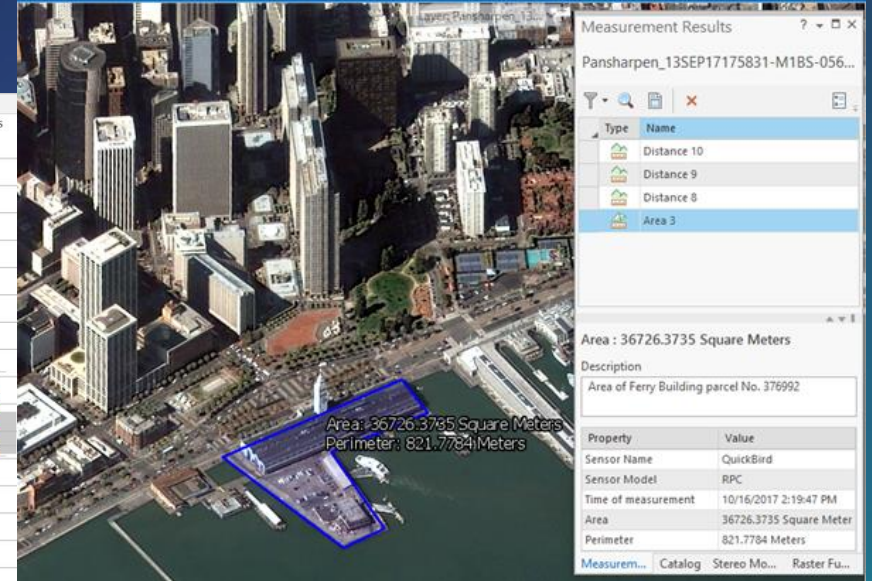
Layer: Pansharpen_13...

Measurement Results ? ▾ ☐ ✕

Pansharpen_13SEP17175831-M1BS-056...

| Type | Name |
|---|---|
| | Distance 10 |
| | Distance 9 |
| | Distance 8 |
| | Area 3 |

Area : 36726.3735 Square Meters

Description

Area of Ferry Building parcel No. 376992

| Property | Value |
|---|---|
| Sensor Name | QuickBird |
| Sensor Model | RPC |
| Time of measurement | 10/16/2017 2:19:47 PM |
| Area | 36726.3735 Square Meter |
| Perimeter | 821.7784 Meters |

Measurem... Catalog Stereo Mo... Raster Fu...

Area: 36726.3735 Square Meters
Perimeter: 821.7784 Meters